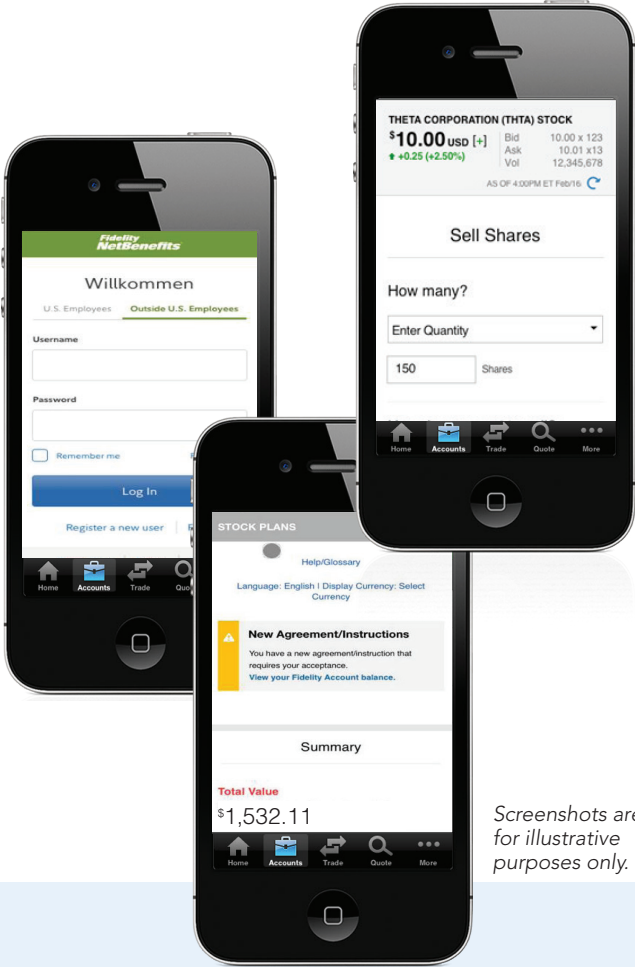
THETA CORPORATION (THTA) STOCK

$^{\$}$10.00 USD [+]
+0.25 (+2.50%)

| Bid | 10.00 x 123 |
|---|---|
| Ask | 10.01 x13 |
| Vol | 12,345,678 |

AS OF 4:00PM ET Feb/16

Sell Shares

How many?

Enter Quantity

150 Shares

Home Accounts Trade Quote More

Fidelity NetBenefits

Willkommen

U.S. Employees Outside U.S. Employees

Username

Password

Remember me

Log In

Register a new user

Home Accounts Trade Quo

STOCK PLANS

Help/Glossary

Language: English | Display Currency: Select Currency

New Agreement/Instructions

You have a new agreement/instruction that requires your acceptance.
View your Fidelity Account balance.

Summary

Total Value

$^{\$}$1,532.11

Home Accounts Trade Quote More

Screenshots are for illustrative purposes only.